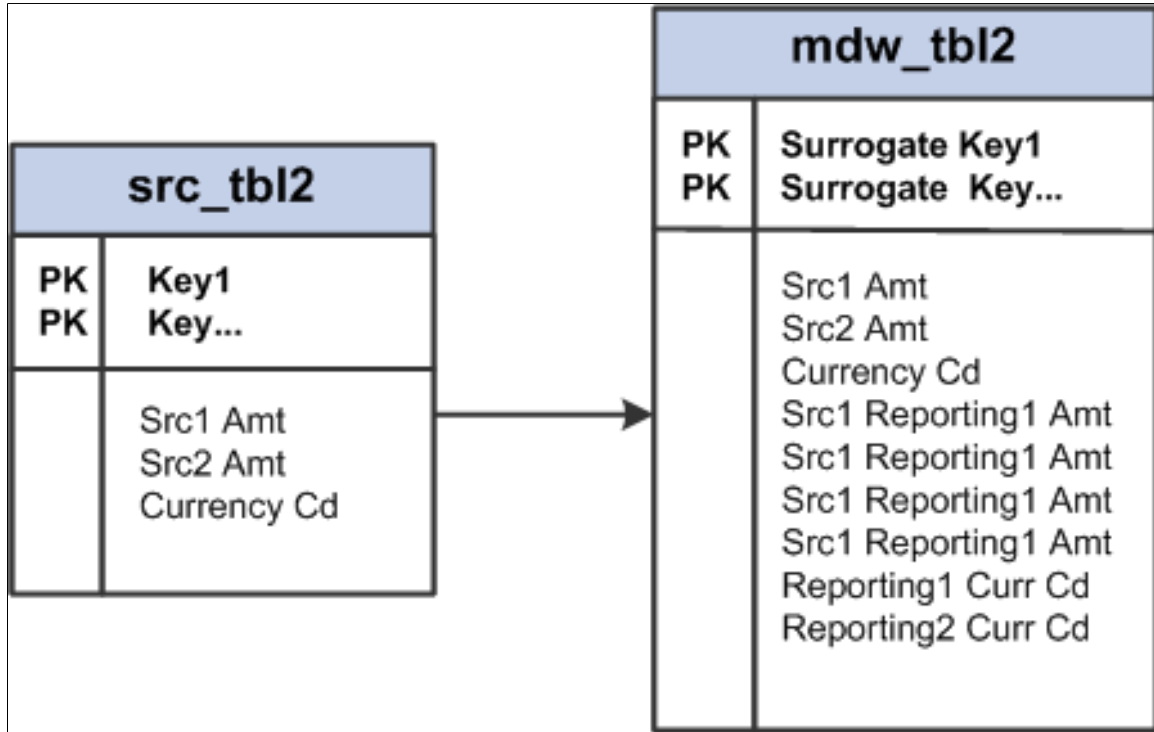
src_tbl2

PK Key1
PK Key...

Src1 Amt
Src2 Amt
Currency Cd

mdw_tbl2

PK Surrogate Key1
PK Surrogate Key...

Src1 Amt
Src2 Amt
Currency Cd
Src1 Reporting1 Amt
Src1 Reporting1 Amt
Src1 Reporting1 Amt
Src1 Reporting1 Amt
Reporting1 Curr Cd
Reporting2 Curr Cd